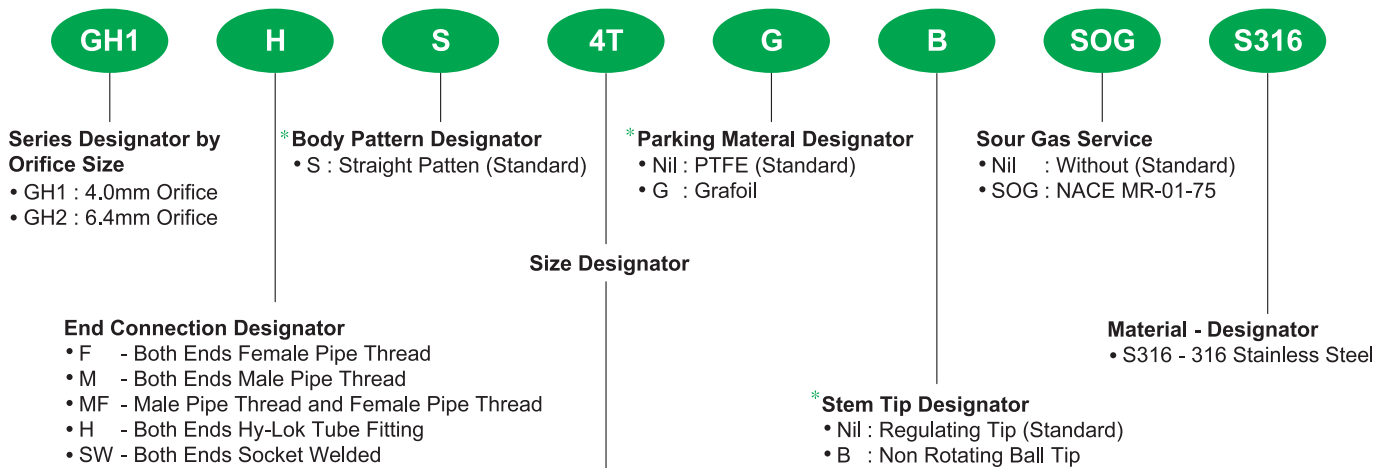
GH1 H S 4T G B SOG S316

Series Designator by Orifice Size
• GH1 : 4.0mm Orifice
• GH2 : 6.4mm Orifice

*Body Pattern Designator
• S : Straight Patten (Standard)

*Parking Materal Designator
• Nil : PTFE (Standard)
• G : Grafoil

Sour Gas Service
• Nil : Without (Standard)
• SOG : NACE MR-01-75

Size Designator

End Connection Designator
• F - Both Ends Female Pipe Thread
• M - Both Ends Male Pipe Thread
• MF - Male Pipe Thread and Female Pipe Thread
• H - Both Ends Hy-Lok Tube Fitting
• SW - Both Ends Socket Welded

Material - Designator
• S316 - 316 Stainless Steel

*Stem Tip Designator
• Nil : Regulating Tip (Standard)
• B : Non Rotating Ball Tip